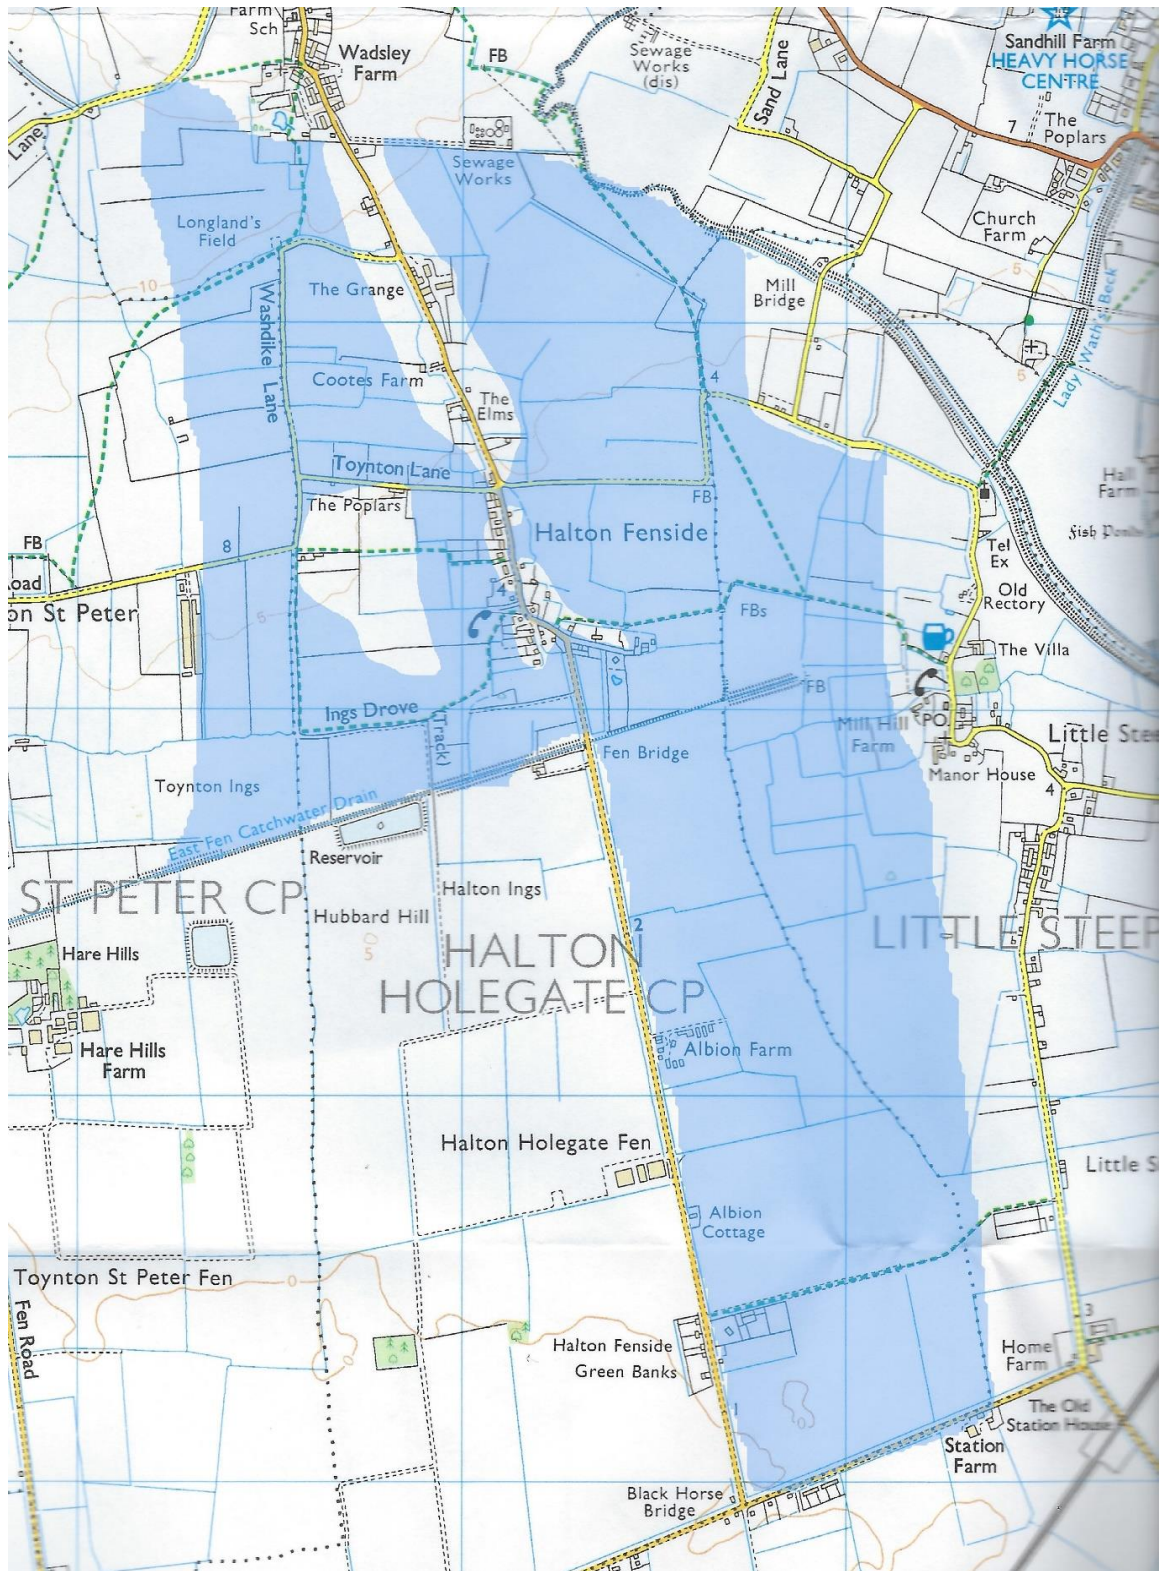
Farm Sch
Wadsley Farm
FB
Sewage Works (dis)
Sand Lane
Sandhill Farm
HEAVY HORSE CENTRE
7
The Poplars
Lane
Sewage Works
Longland's Field
Church Farm
10
The Grange
Washdike Lane
Mill Bridge
5
Lady Waters Beck
Cootes Farm
The Elms
4
5
Toynton Lane
The Poplars
FB
Hall Farm
Fish Ponds
FB
8
Halton Fenside
Tel Ex
Old Rectory
oad
on St Peter
4
FBs
The Villa
Ings Drove
Track
FB
Mill Hill Farm
PO
Little Stee
Fen Bridge
Manor House
4
Toynton Ings
East Fen Catchwater Drain
Reservoir
Halton Ings
ST PETER CP
Hubbard Hill
2
LITTLE STEEP
Hare Hills
5
HALTON HOLEGATE CP
Hare Hills Farm
Albion Farm
Halton Holegate Fen
Little S
Albion Cottage
Toynton St Peter Fen
0
Fen Road
3
Halton Fenside Green Banks
Home Farm
The Old Station House
1
Station Farm
Black Horse Bridge